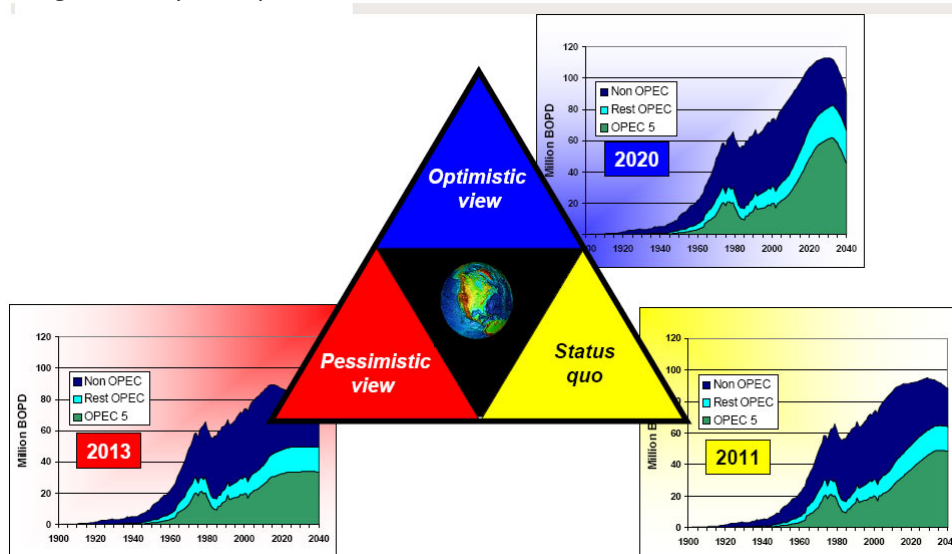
Optimistic view

Pessimistic view

Status quo

120
100
80
60
40
20
Million BOPD
Non OPEC
Rest OPEC
OPEC 5
2020
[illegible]00 1920 1940 1960 1980 2000 2020 2040

120
100
80
60
40
20
0
Million BOPD
Non OPEC
Rest OPEC
OPEC 5
2013
1900 1920 1940 1960 1980 2000 2020 2040

120
100
80
60
40
20
0
Million B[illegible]
Non OPEC
Rest OPEC
OPEC 5
2011
1900 1920 1940 1960 1980 2000 2020 204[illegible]